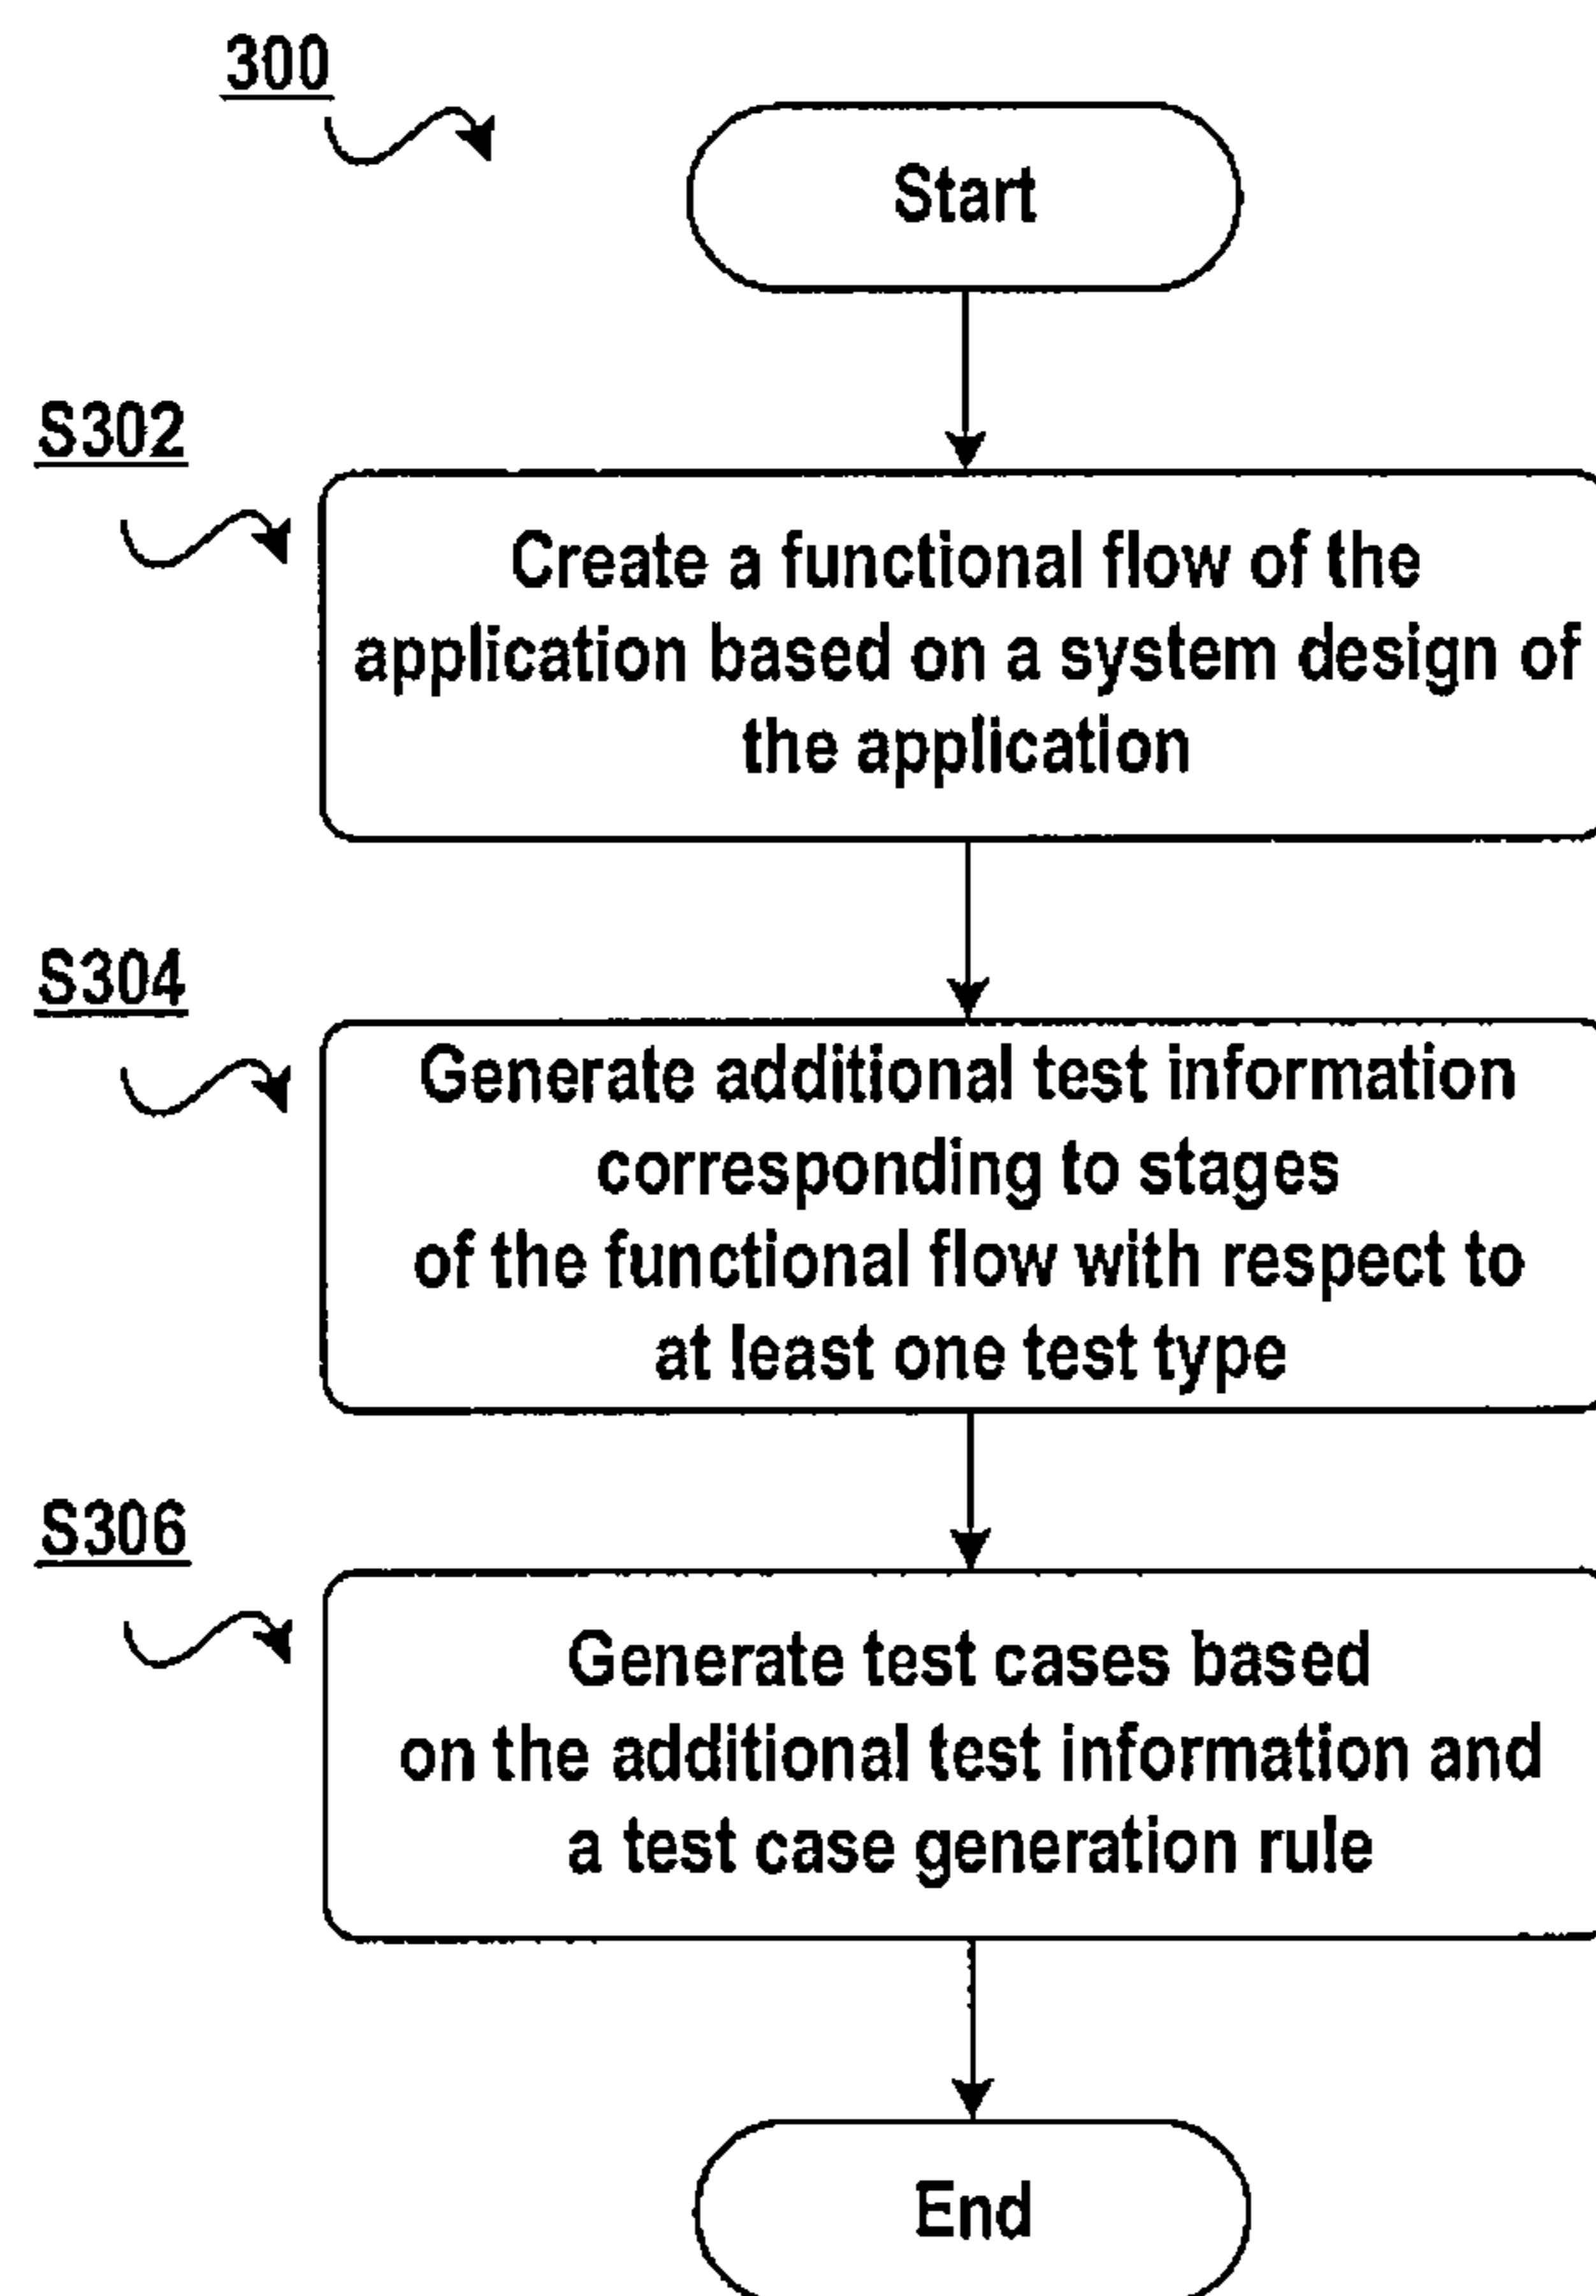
300

Start

S302

Create a functional flow of the application based on a system design of the application

S304

Generate additional test information corresponding to stages of the functional flow with respect to at least one test type

S306

Generate test cases based on the additional test information and a test case generation rule

End